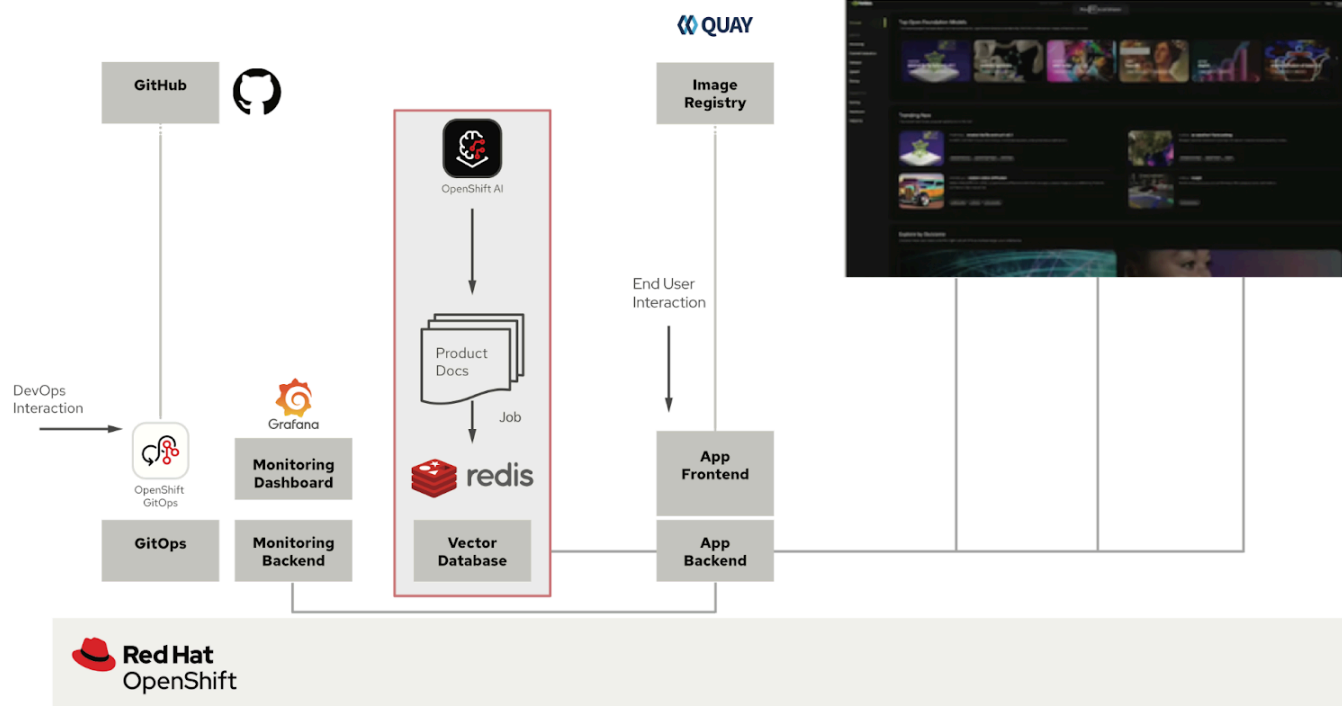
QUAY

GitHub

Image Registry

OpenShift AI

Product Docs

Job

redis

End User Interaction

DevOps Interaction

OpenShift GitOps

Grafana

Monitoring Dashboard

App Frontend

GitOps

Monitoring Backend

Vector Database

App Backend

Red Hat OpenShift